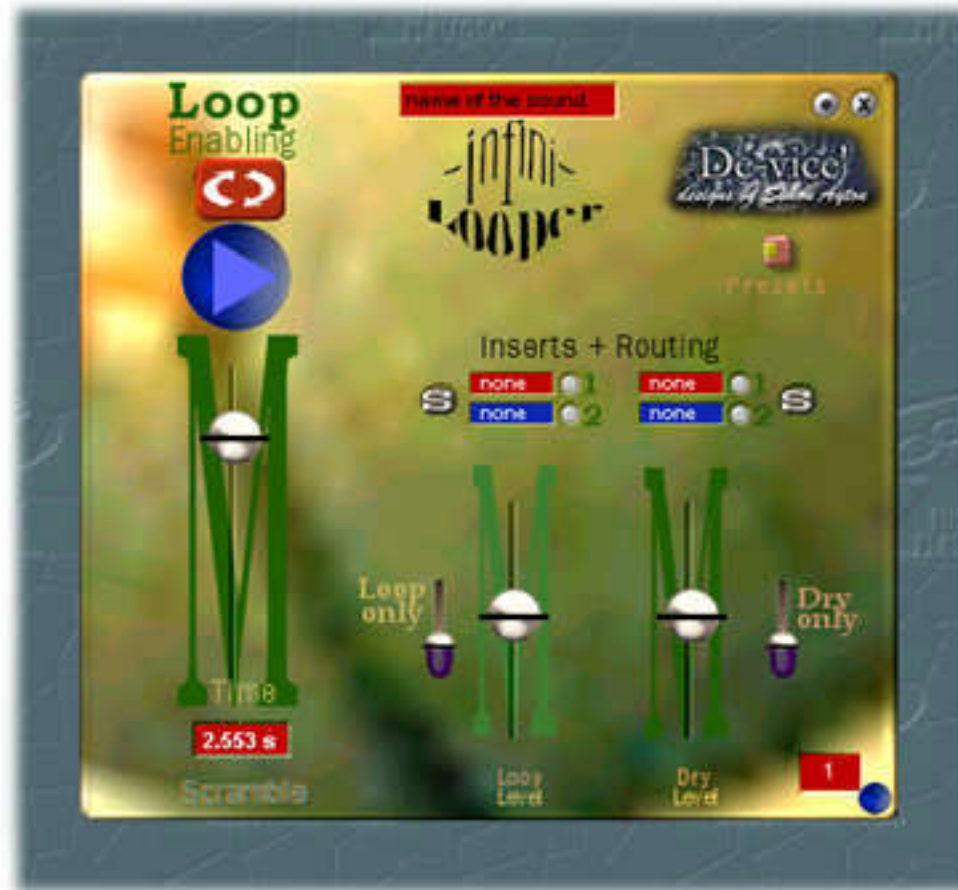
Loop
Enabling

name of the sound

infini looper

De-vice
designs of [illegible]

Presets

Inserts + Routing

S none 1 none 2
none 1 none 2 S

Loop only

Dry only

Time

2.553 s

Scramble

Loop Level

Dry Level

1